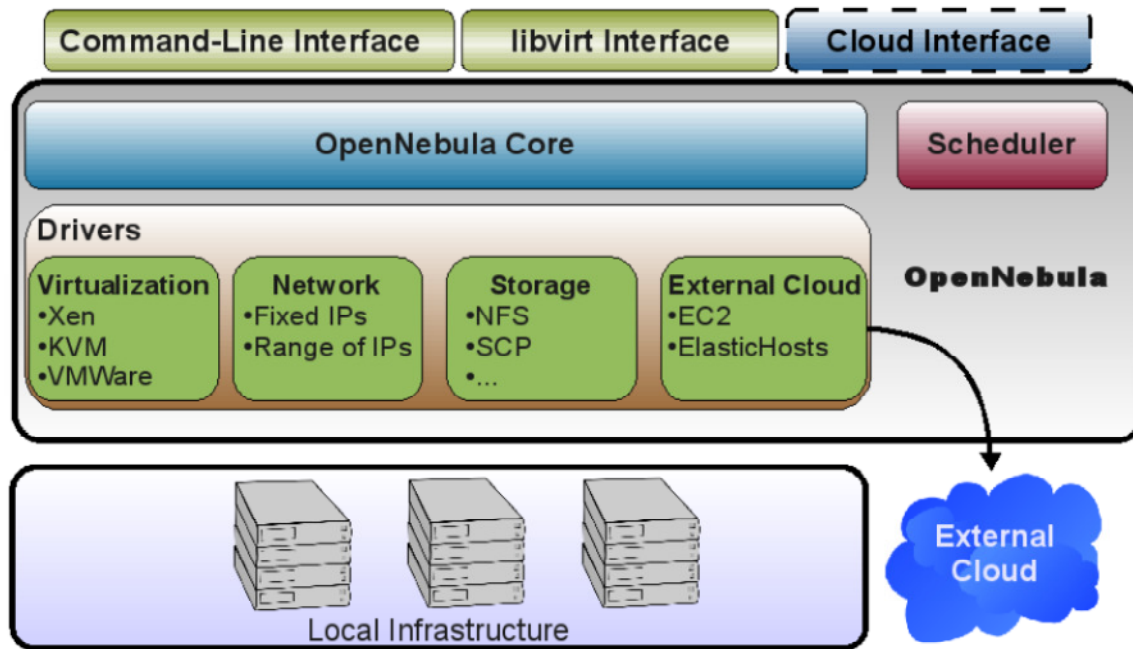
Command-Line Interface

libvirt Interface

Cloud Interface

OpenNebula Core

Scheduler

Drivers

Virtualization
•Xen
•KVM
•VMWare

Network
•Fixed IPs
•Range of IPs

Storage
•NFS
•SCP
•...

External Cloud
•EC2
•ElasticHosts

OpenNebula

Local Infrastructure

External Cloud